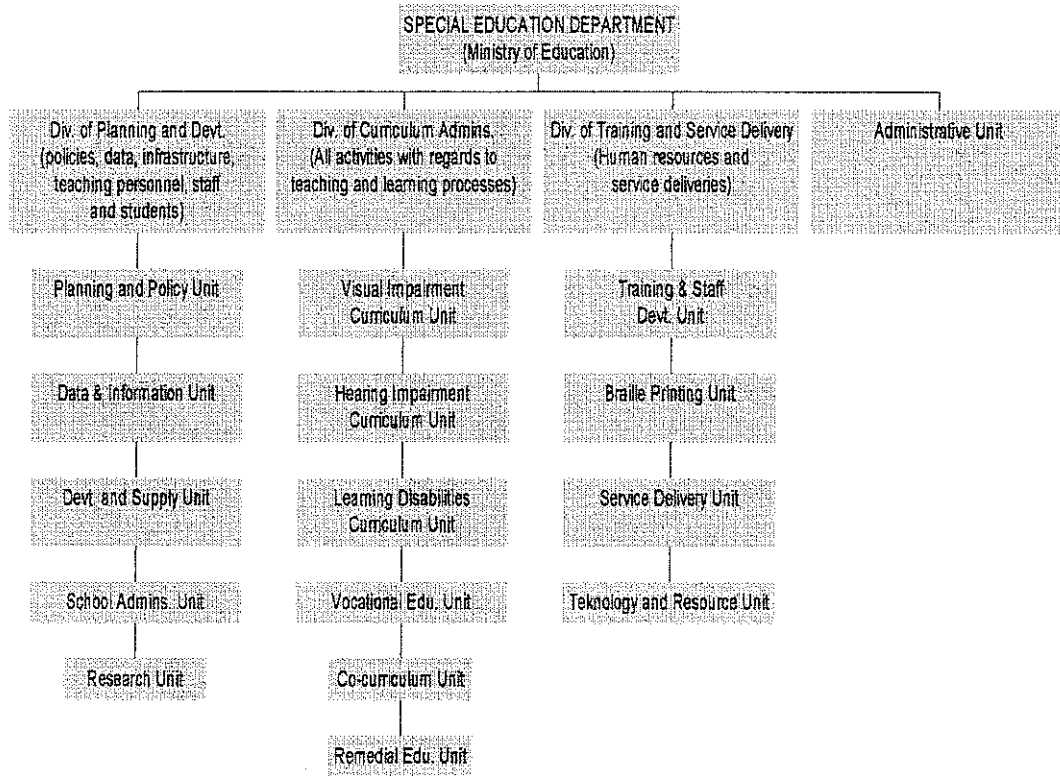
SPECIAL EDUCATION DEPARTMENT
(Ministry of Education)

Div. of Planning and Devt. (policies, data, infrastructure, teaching personnel, staff and students)

Planning and Policy Unit

Data & Information Unit

Devt. and Supply Unit

School Admins. Unit

Research Unit

Div. of Curriculum Admins. (All activities with regards to teaching and learning processes)

Visual Impairment Curriculum Unit

Hearing Impairment Curriculum Unit

Learning Disabilities Curriculum Unit

Vocational Edu. Unit

Co-curriculum Unit

Remedial Edu. Unit

Div. of Training and Service Delivery (Human resources and service deliveries)

Training & Staff Devt. Unit

Braille Printing Unit

Service Delivery Unit

Teknology and Resource Unit

Administrative Unit